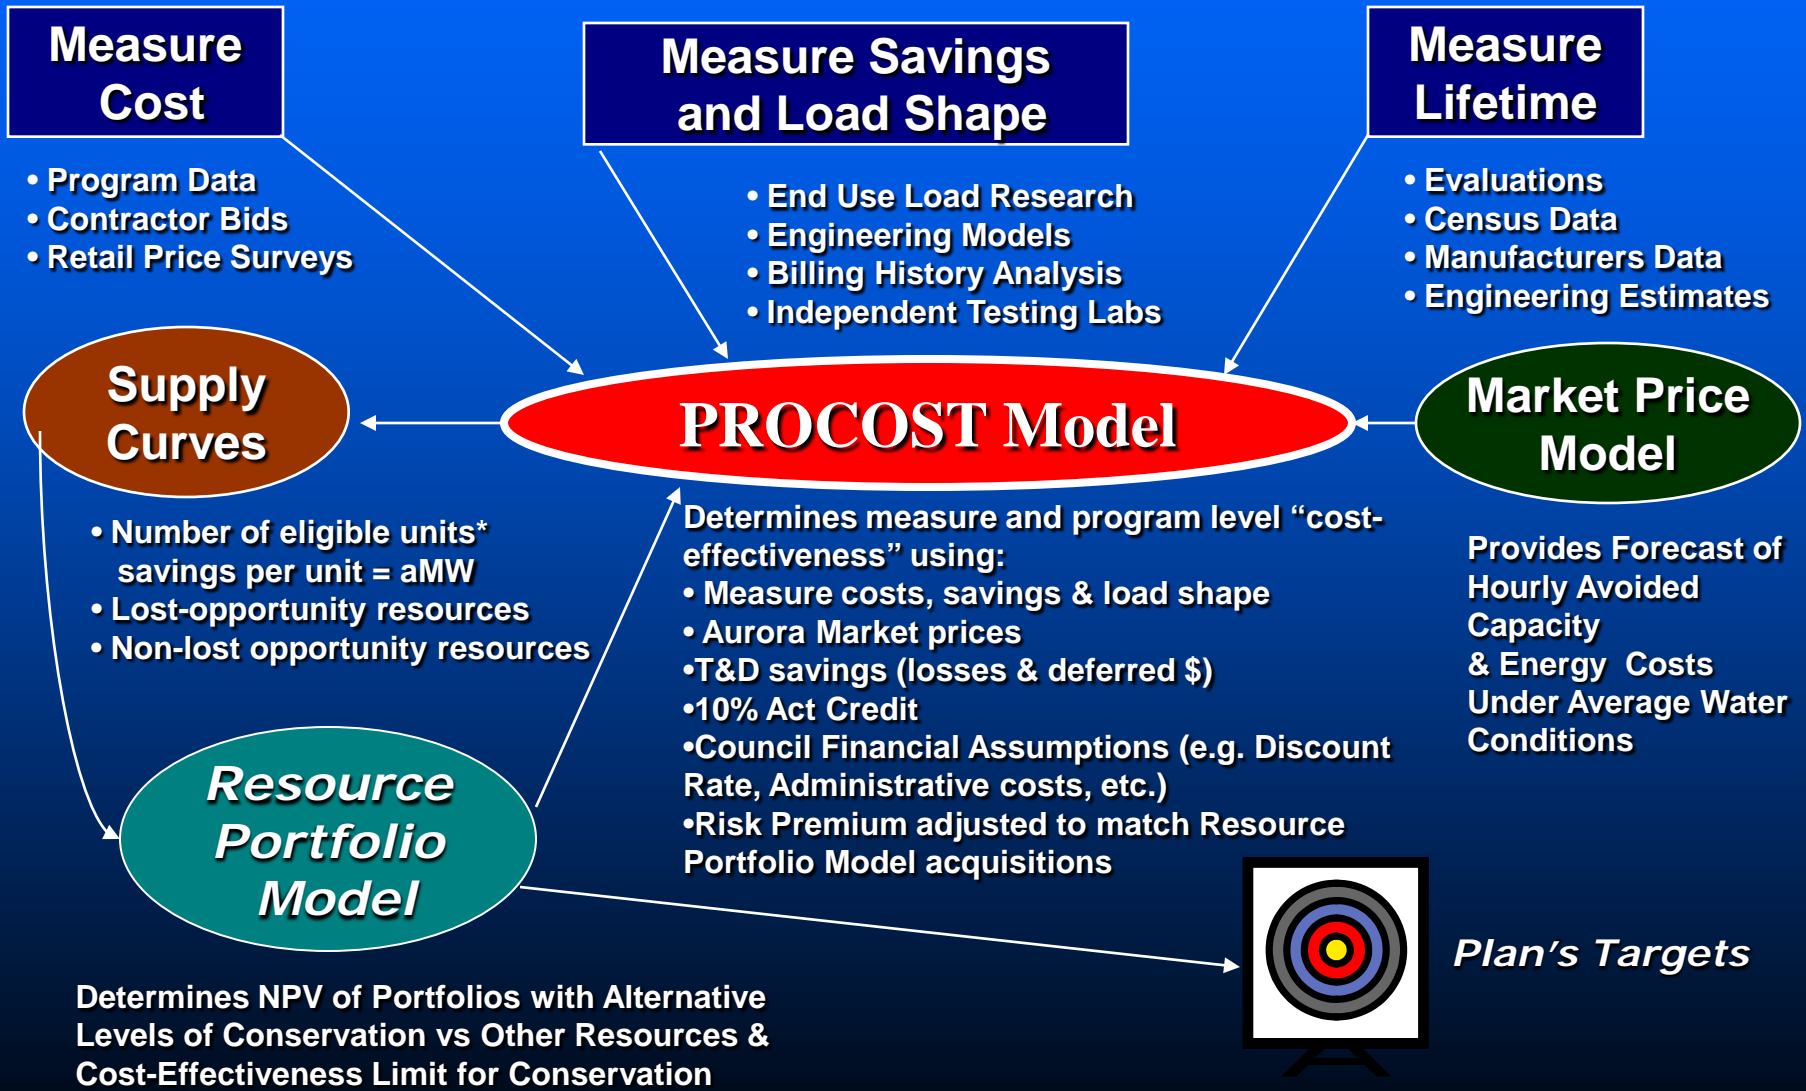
Measure Cost

• Program Data
• Contractor Bids
• Retail Price Surveys

Measure Savings and Load Shape

• End Use Load Research
• Engineering Models
• Billing History Analysis
• Independent Testing Labs

Measure Lifetime

• Evaluations
• Census Data
• Manufacturers Data
• Engineering Estimates

Supply Curves

PROCOST Model

Market Price Model

• Number of eligible units* savings per unit = aMW
• Lost-opportunity resources
• Non-lost opportunity resources

Determines measure and program level "cost-effectiveness" using:
• Measure costs, savings & load shape
• Aurora Market prices
•T&D savings (losses & deferred $)
•10% Act Credit
•Council Financial Assumptions (e.g. Discount Rate, Administrative costs, etc.)
•Risk Premium adjusted to match Resource Portfolio Model acquisitions

Provides Forecast of Hourly Avoided Capacity & Energy Costs Under Average Water Conditions

Resource Portfolio Model

Plan's Targets

Determines NPV of Portfolios with Alternative Levels of Conservation vs Other Resources & Cost-Effectiveness Limit for Conservation